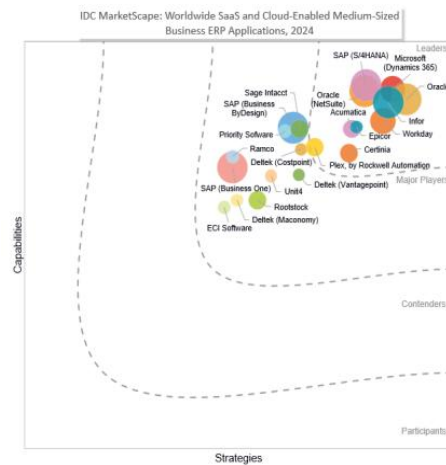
IDC MarketScape: Worldwide SaaS and Cloud-Enabled Medium-Sized Business ERP Applications, 2024

Leaders

SAP (S/4HANA)
Microsoft (Dynamics 365)
Oracl
Sage Intacct
Oracle (NetSuite)
SAP (Business ByDesign)
Acumatica
Infor
Workday
Epicor
Priority Software
Certinia
Ramco
Deltek (Costpoint)
Plex, by Rockwell Automation
Major Players
SAP (Business One)
Unit4
Deltek (Vantagepoint)
Rootstock
Deltek (Maconomy)
ECI Software

Capabilities

Contenders

Participants

Strategies